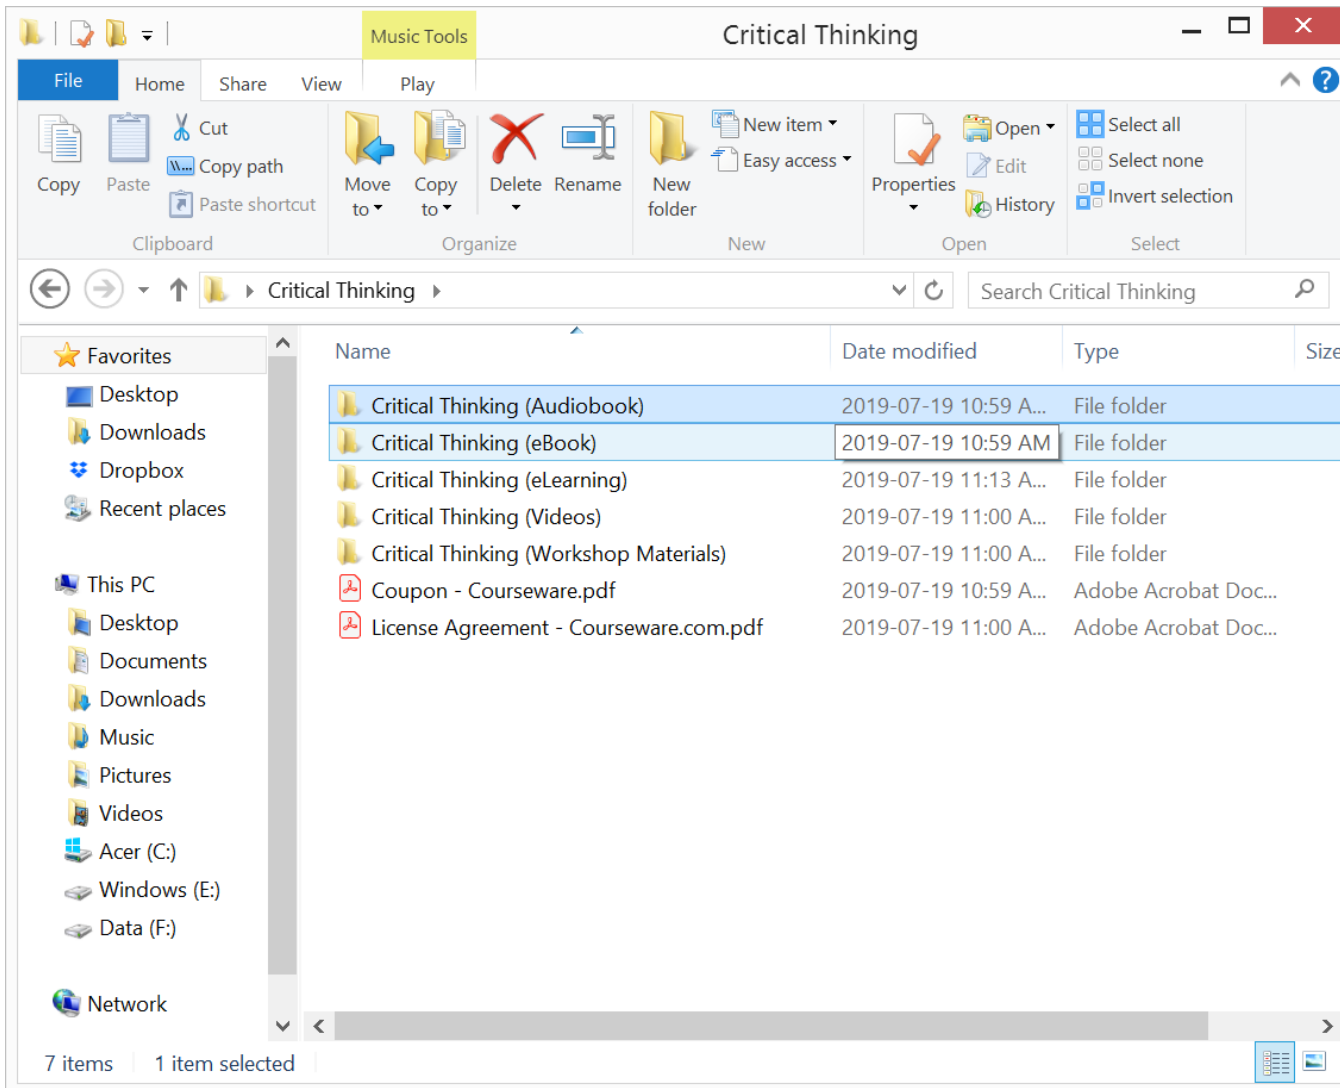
Music Tools

Critical Thinking

File Home Share View Play

Copy Paste Cut Copy path Paste shortcut
Clipboard

Move to Copy to Delete Rename
Organize

New folder New item Easy access
New

Properties Open Edit History
Open

Select all Select none Invert selection
Select

Critical Thinking

Search Critical Thinking

Favorites
Desktop
Downloads
Dropbox
Recent places

This PC
Desktop
Documents
Downloads
Music
Pictures
Videos
Acer (C:)
Windows (E:)
Data (F:)

Network

| Name | Date modified | Type | Size |
|---|---|---|---|
| Critical Thinking (Audiobook) | 2019-07-19 10:59 A... | File folder | |
| Critical Thinking (eBook) | 2019-07-19 10:59 AM | File folder | |
| Critical Thinking (eLearning) | 2019-07-19 11:13 A... | File folder | |
| Critical Thinking (Videos) | 2019-07-19 11:00 A... | File folder | |
| Critical Thinking (Workshop Materials) | 2019-07-19 11:00 A... | File folder | |
| Coupon - Courseware.pdf | 2019-07-19 10:59 A... | Adobe Acrobat Doc... | |
| License Agreement - Courseware.com.pdf | 2019-07-19 11:00 A... | Adobe Acrobat Doc... | |

7 items 1 item selected